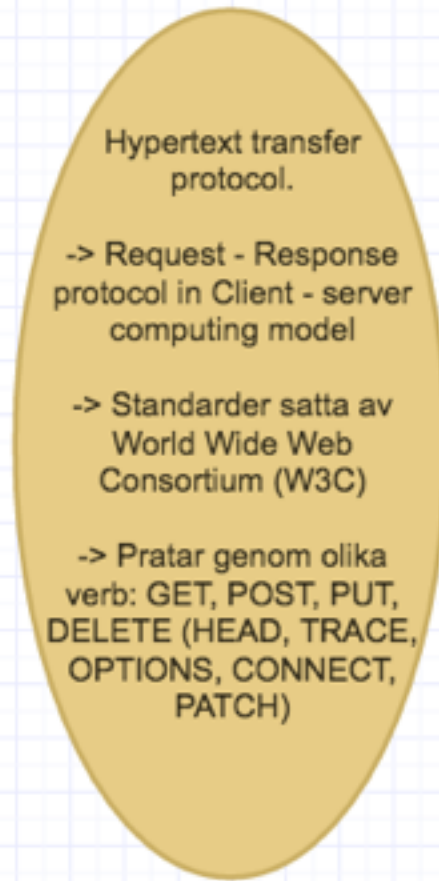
Hypertext transfer protocol.

-> Request - Response protocol in Client - server computing model

-> Standarder satta av World Wide Web Consortium (W3C)

-> Pratar genom olika verb: GET, POST, PUT, DELETE (HEAD, TRACE, OPTIONS, CONNECT, PATCH)